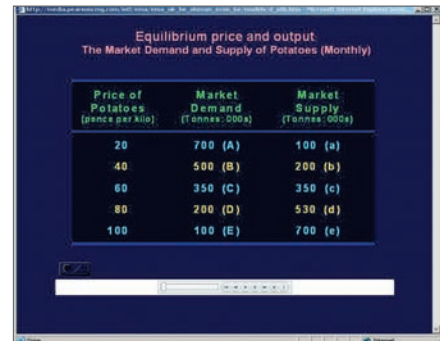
http://media.pearsoncmg.com/intl/ema/ema_uk_he_sloman_econ_6e/models/4_eqm.htm - Microsoft Internet Explorer

Equilibrium price and output
The Market Demand and Supply of Potatoes (Monthly)

| Price of Potatoes (pence per kilo) | Market Demand (Tonnes: 000s) | Market Supply (Tonnes: 000s) |
|---|---|---|
| 20 | 700 (A) | 100 (a) |
| 40 | 500 (B) | 200 (b) |
| 60 | 350 (C) | 350 (c) |
| 80 | 200 (D) | 530 (d) |
| 100 | 100 (E) | 700 (e) |

Done

Internet